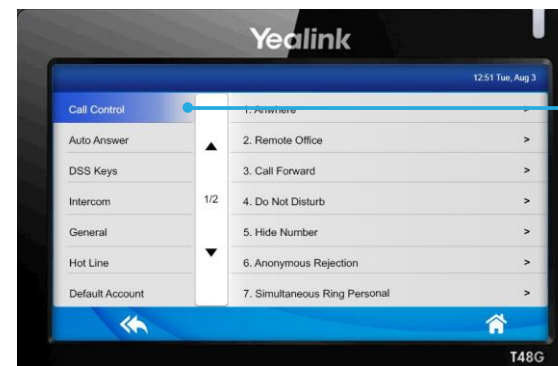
Yealink

12:51 Tue, Aug 3

Call Control
Auto Answer
DSS Keys
Intercom
General
Hot Line
Default Account

1/2

1. Anywhere
2. Remote Office >
3. Call Forward >
4. Do Not Disturb >
5. Hide Number >
6. Anonymous Rejection >
7. Simultaneous Ring Personal >

T48G